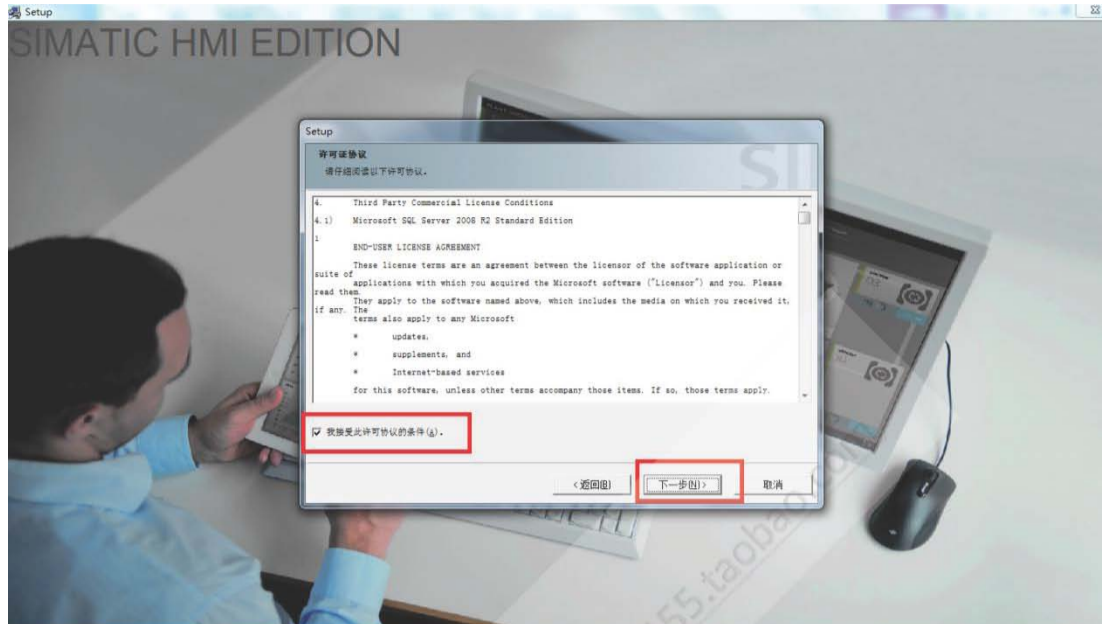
Setup
SIMATIC HMI EDITION

Setup
许可证协议
请仔细阅读以下许可协议。

4. Third Party Commercial License Conditions
4.1) Microsoft SQL Server 2008 R2 Standard Edition
1
END-USER LICENSE AGREEMENT
These license terms are an agreement between the licensor of the software application or suite of applications with which you acquired the Microsoft software ("Licensor") and you. Please read them.
They apply to the software named above, which includes the media on which you received it, if any. The terms also apply to any Microsoft
* updates,
* supplements, and
* Internet-based services
for this software, unless other terms accompany those items. If so, those terms apply.

我接受此许可协议的条件(A).

< 返回(B) 下一步(N) > 取消

55.taobao.com